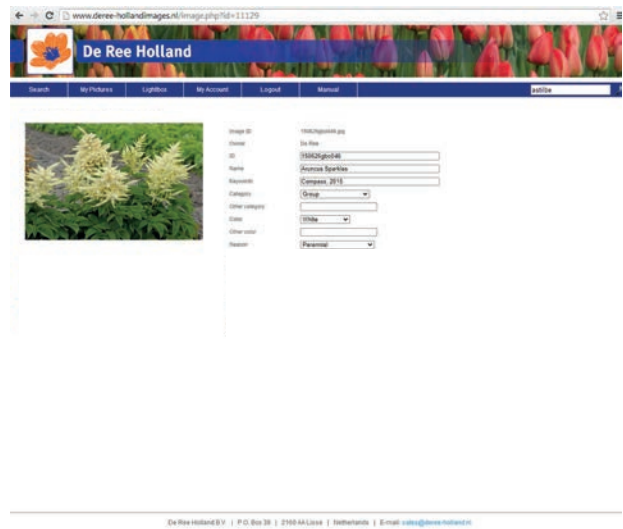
www.deree-hollandimages.nl/image.php?id=11129

De Ree Holland

Search | My Pictures | Lightbox | My Account | Logout | Manual

astilbe

Image ID 150626gbo046.jpg
Owner De Ree
ID 150626gbo046
Name Aruncus Sparkles
Keywords Compass, 2015
Category Group
Other category
Color White
Other color
Season Perennial

De Ree Holland B.V. | P.O. Box 38 | 2160 AA Lisse | Netherlands | E-mail: sales@deree-holland.nl